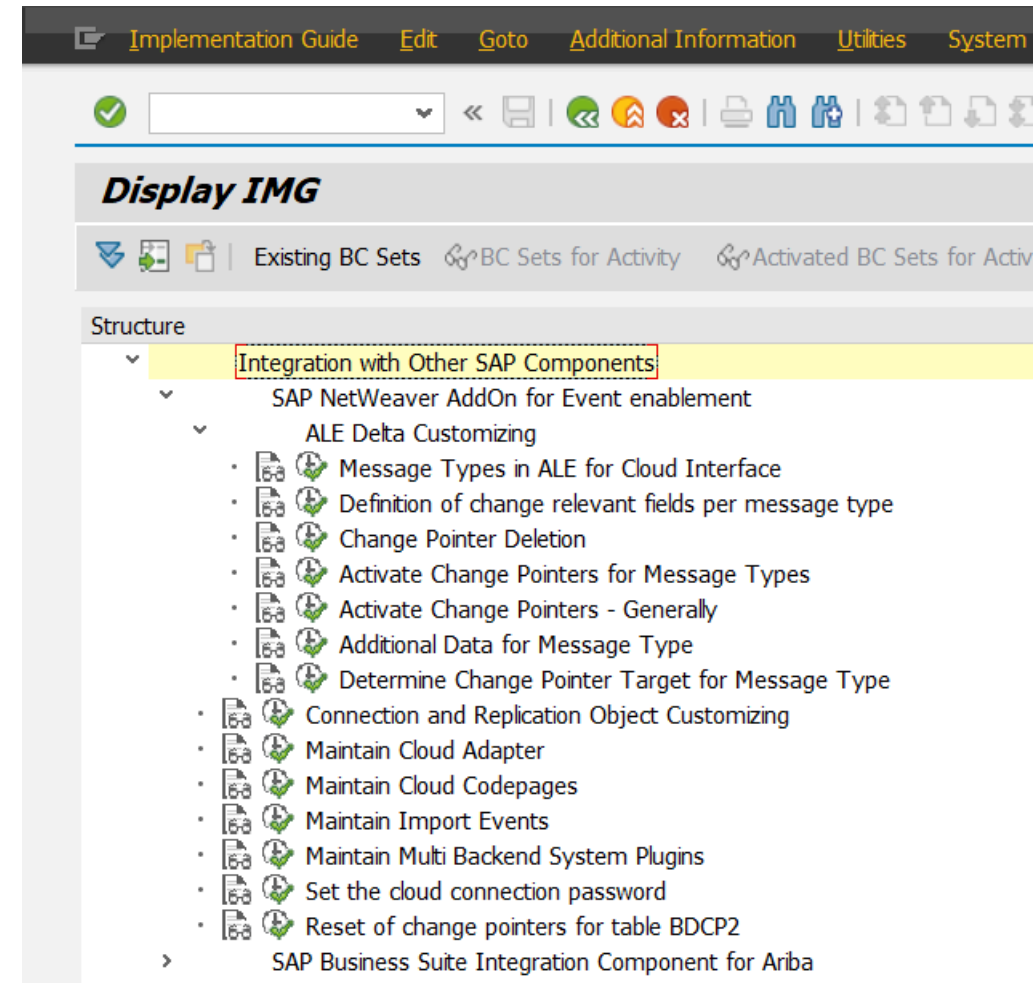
Implementation Guide Edit Goto Additional Information Utilities System

Display IMG

Existing BC Sets BC Sets for Activity Activated BC Sets for Activ

Structure

Integration with Other SAP Components
SAP NetWeaver AddOn for Event enablement
ALE Delta Customizing
Message Types in ALE for Cloud Interface
Definition of change relevant fields per message type
Change Pointer Deletion
Activate Change Pointers for Message Types
Activate Change Pointers - Generally
Additional Data for Message Type
Determine Change Pointer Target for Message Type
Connection and Replication Object Customizing
Maintain Cloud Adapter
Maintain Cloud Codepages
Maintain Import Events
Maintain Multi Backend System Plugins
Set the cloud connection password
Reset of change pointers for table BDCP2
SAP Business Suite Integration Component for Ariba